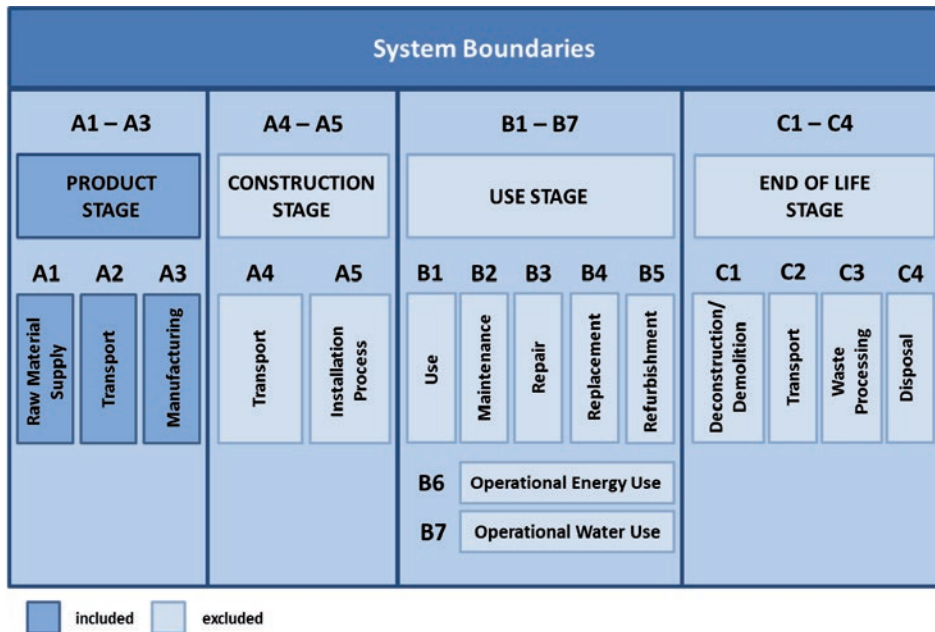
System Boundaries

| A1 – A3 | A4 – A5 | B1 – B7 | C1 – C4 |
|---|---|---|---|
| PRODUCT STAGE | CONSTRUCTION STAGE | USE STAGE | END OF LIFE STAGE |

A1 A2 A3

Raw Material Supply

Transport

Manufacturing

A4 A5

Transport

Installation Process

B1 B2 B3 B4 B5

Use

Maintenance

Repair

Replacement

Refurbishment

B6 Operational Energy Use

B7 Operational Water Use

C1 C2 C3 C4

Deconstruction/ Demolition

Transport

Waste Processing

Disposal

included excluded